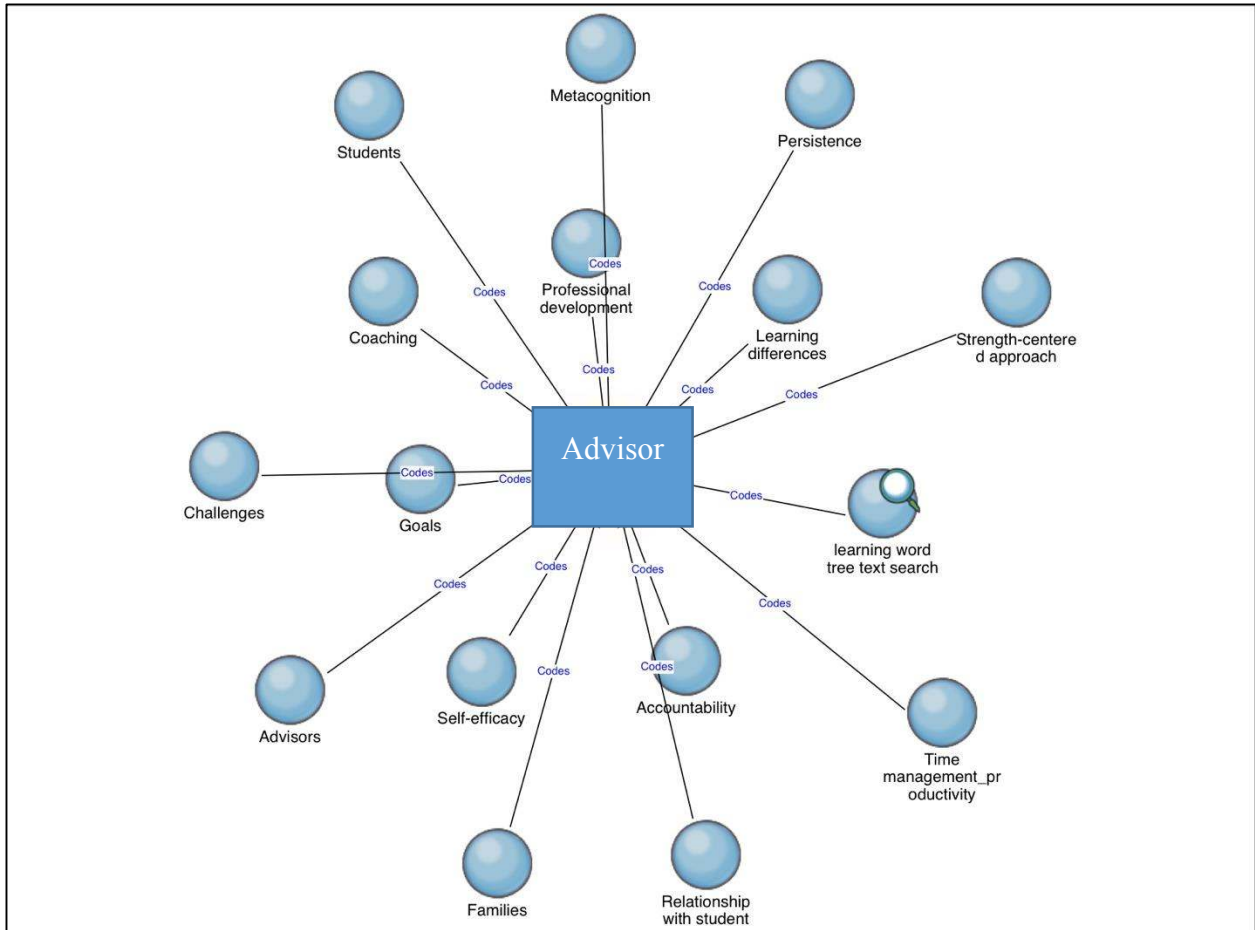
Metacognition

Students

Persistence

Codes

Professional development

Codes

Codes

Coaching

Learning differences

Strength-centered approach

Codes

Codes

Codes

Codes

Advisor

Codes

Challenges

Codes

Goals

Codes

learning word tree text search

Codes

Codes

Codes

Codes

Codes

Codes

Advisors

Self-efficacy

Accountability

Time management_productivity

Families

Relationship with student